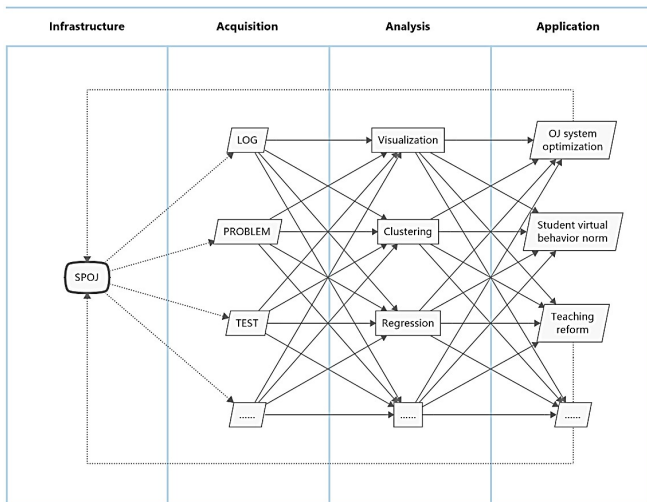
| Infrastructure | Acquisition | Analysis | Application |
|---|---|---|---|

SPOJ

LOG

PROBLEM

TEST

......

Visualization

Clustering

Regression

......

OJ system optimization

Student virtual behavior norm

Teaching reform

......